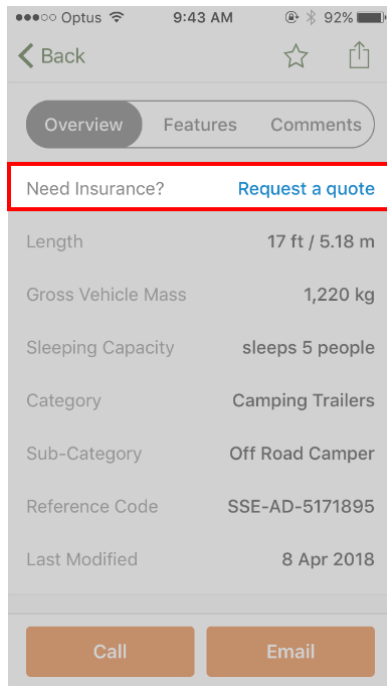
●●●○○ Optus 9:43 AM 92%

Back

Overview Features Comments

Need Insurance? Request a quote

| | |
|---|---|
| Length | 17 ft / 5.18 m |
| Gross Vehicle Mass | 1,220 kg |
| Sleeping Capacity | sleeps 5 people |
| Category | Camping Trailers |
| Sub-Category | Off Road Camper |
| Reference Code | SSE-AD-5171895 |
| Last Modified | 8 Apr 2018 |

Call Email